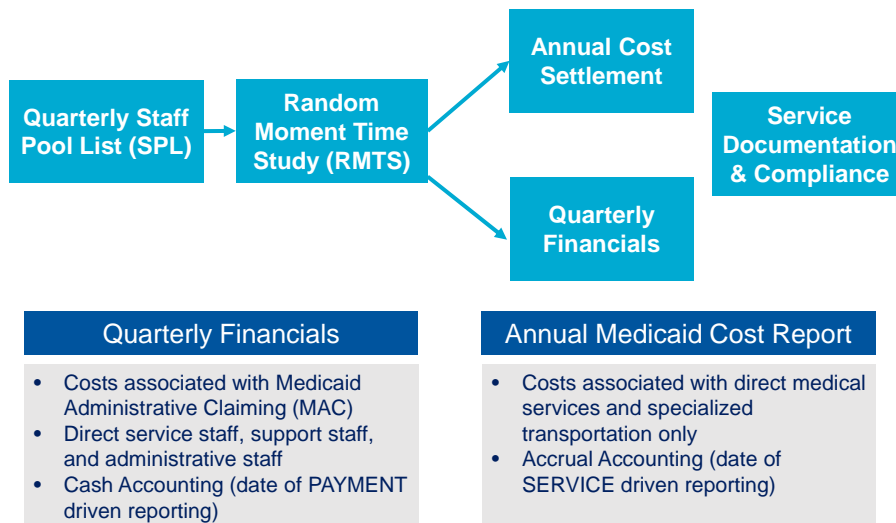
Quarterly Staff Pool List (SPL)

Random Moment Time Study (RMTS)

Annual Cost Settlement

Quarterly Financials

Service Documentation & Compliance

Quarterly Financials

• Costs associated with Medicaid Administrative Claiming (MAC)
• Direct service staff, support staff, and administrative staff
• Cash Accounting (date of PAYMENT driven reporting)

Annual Medicaid Cost Report

• Costs associated with direct medical services and specialized transportation only
• Accrual Accounting (date of SERVICE driven reporting)